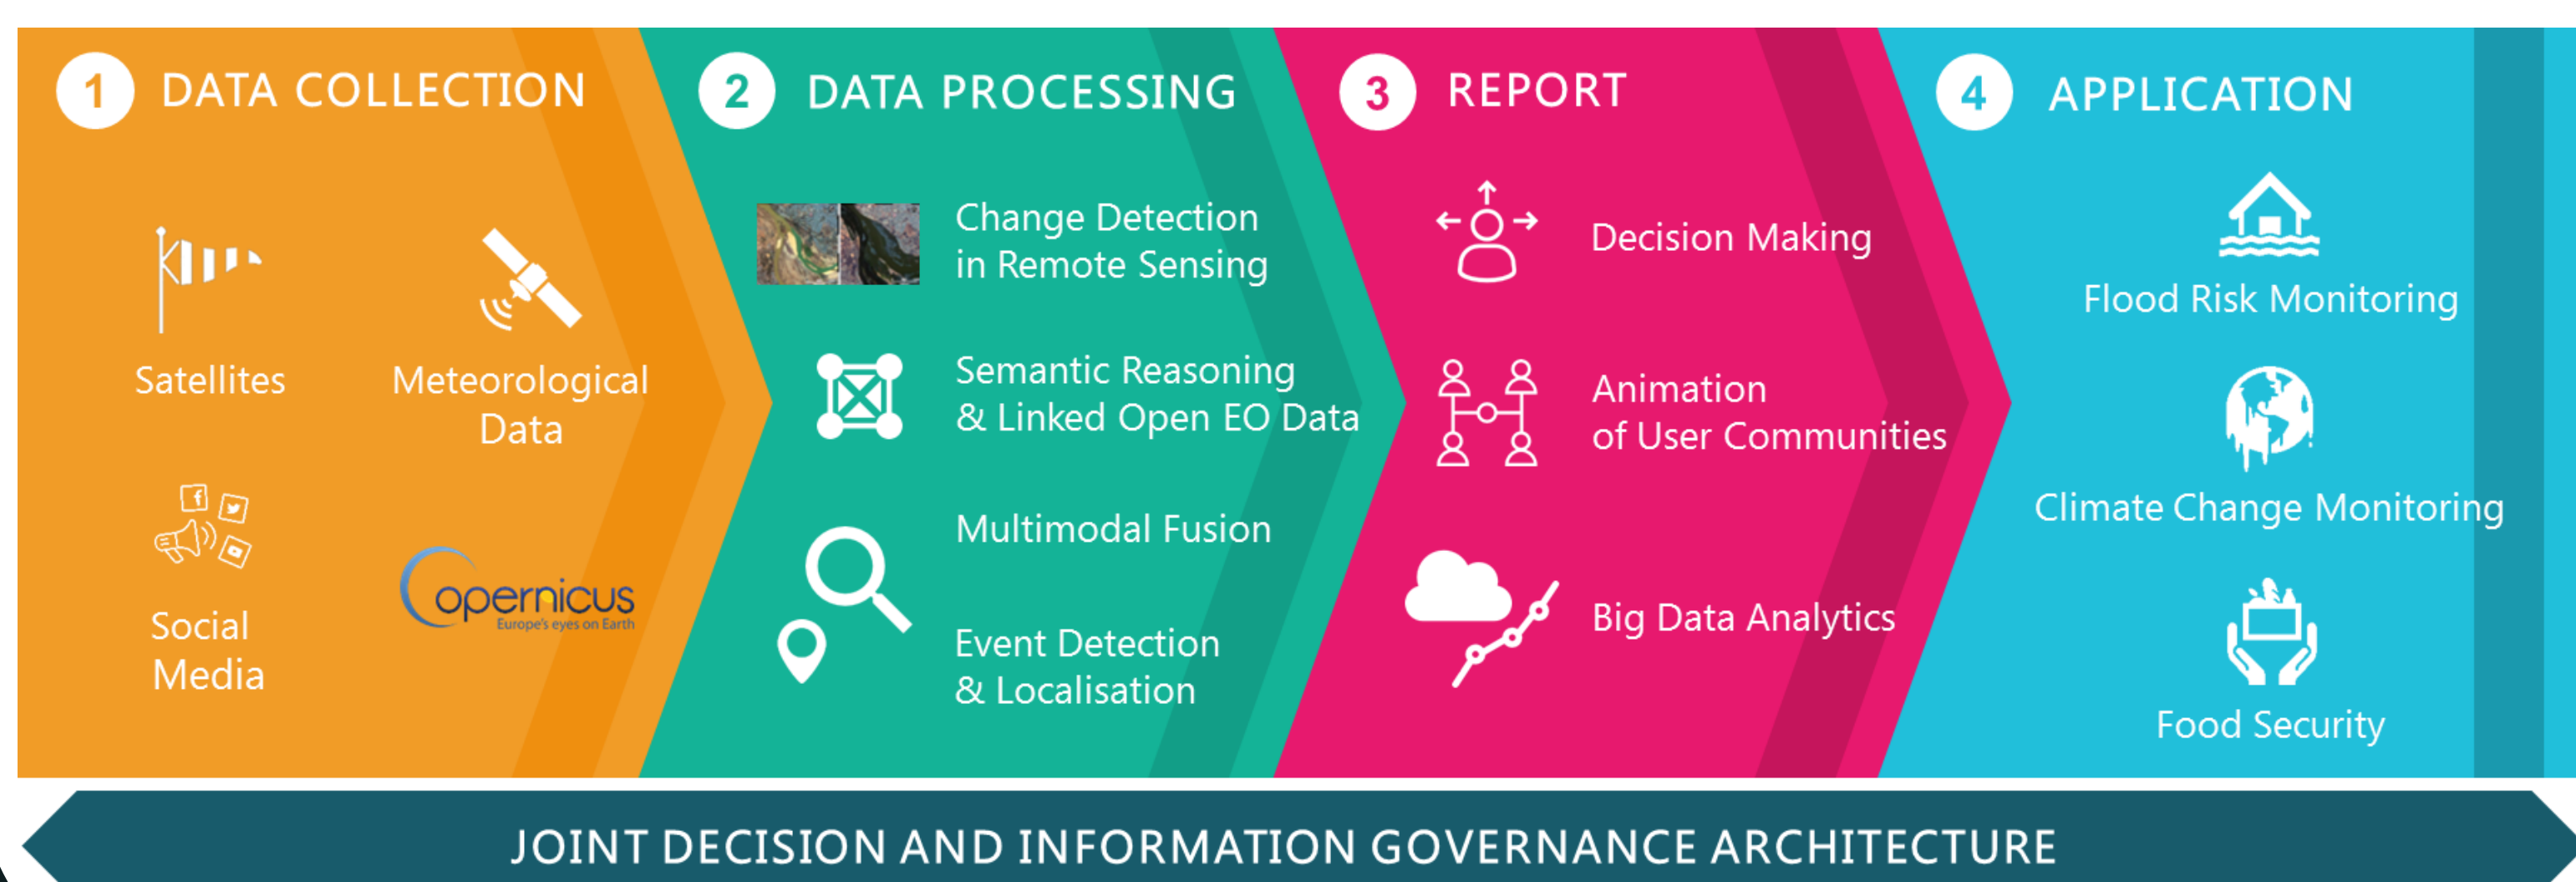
1 DATA COLLECTION

Satellites

Meteorological Data

Social Media

Copernicus
Europe's eyes on Earth

2 DATA PROCESSING

Change Detection in Remote Sensing

Semantic Reasoning & Linked Open EO Data

Multimodal Fusion

Event Detection & Localisation

3 REPORT

Decision Making

Animation of User Communities

Big Data Analytics

4 APPLICATION

Flood Risk Monitoring

Climate Change Monitoring

Food Security

JOINT DECISION AND INFORMATION GOVERNANCE ARCHITECTURE